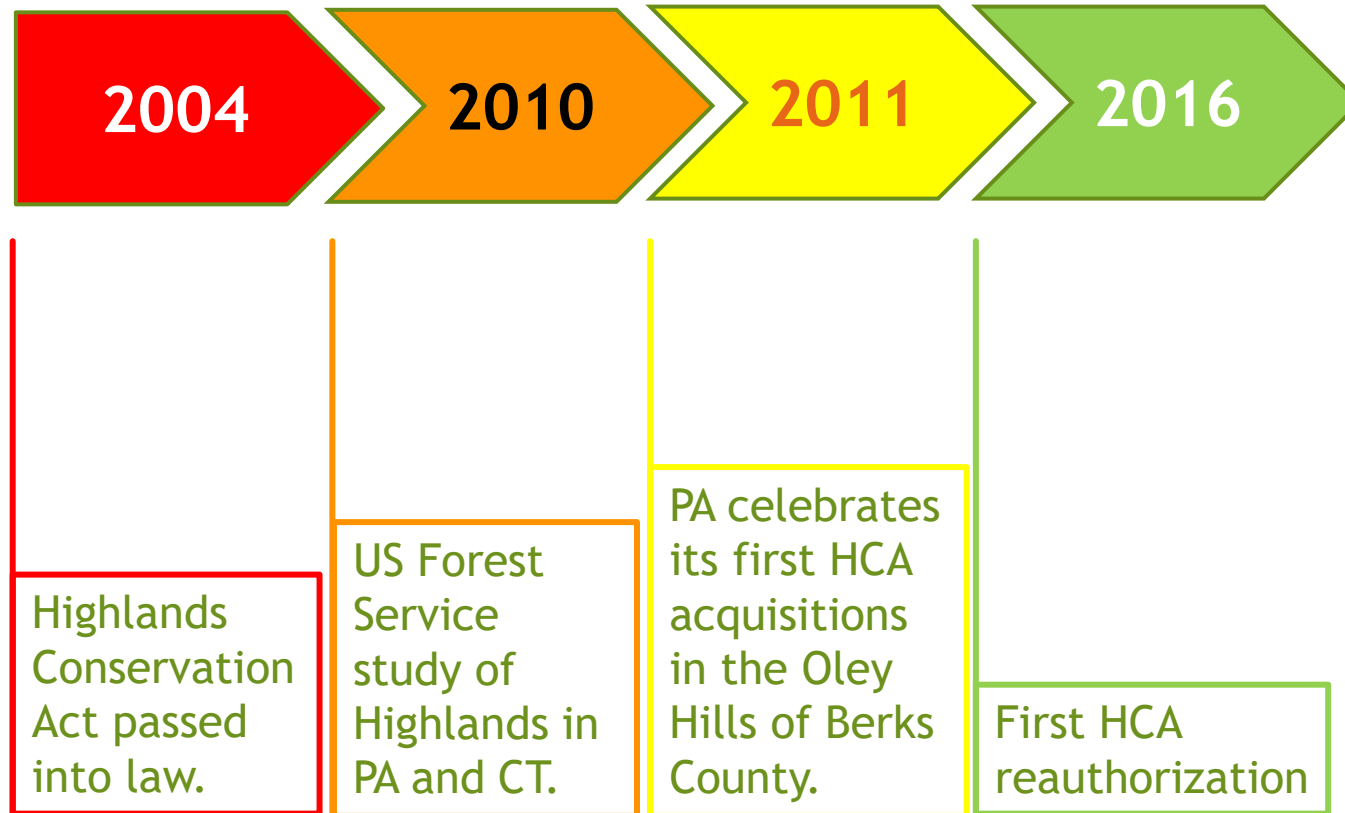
2004

2010

2011

2016

Highlands Conservation Act passed into law.

US Forest Service study of Highlands in PA and CT.

PA celebrates its first HCA acquisitions in the Oley Hills of Berks County.

First HCA reauthorization